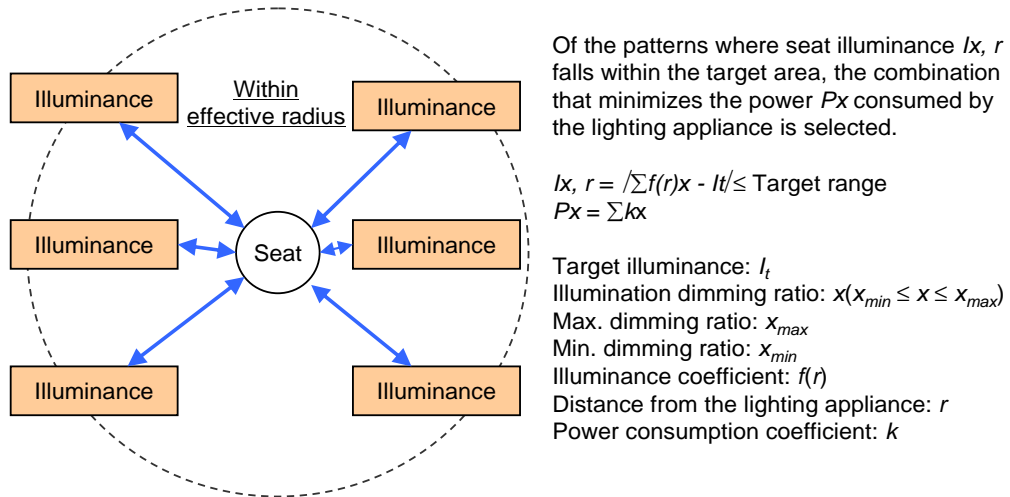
Illuminance

Within effective radius

Illuminance

Illuminance

Seat

Illuminance

Illuminance

Illuminance

Of the patterns where seat illuminance *Ix, r* falls within the target area, the combination that minimizes the power *Px* consumed by the lighting appliance is selected.

$Ix, r = /\sum f(r)x - It/ \leq$ Target range
$Px = \sum kx$

Target illuminance: $I_t$
Illumination dimming ratio: $x(x_{min} \leq x \leq x_{max})$
Max. dimming ratio: $x_{max}$
Min. dimming ratio: $x_{min}$
Illuminance coefficient: $f(r)$
Distance from the lighting appliance: $r$
Power consumption coefficient: $k$